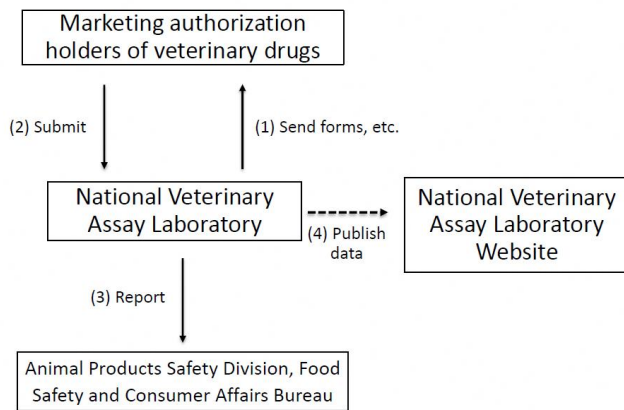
Marketing authorization holders of veterinary drugs

(2) Submit

(1) Send forms, etc.

National Veterinary Assay Laboratory

(4) Publish data

National Veterinary Assay Laboratory Website

(3) Report

Animal Products Safety Division, Food Safety and Consumer Affairs Bureau